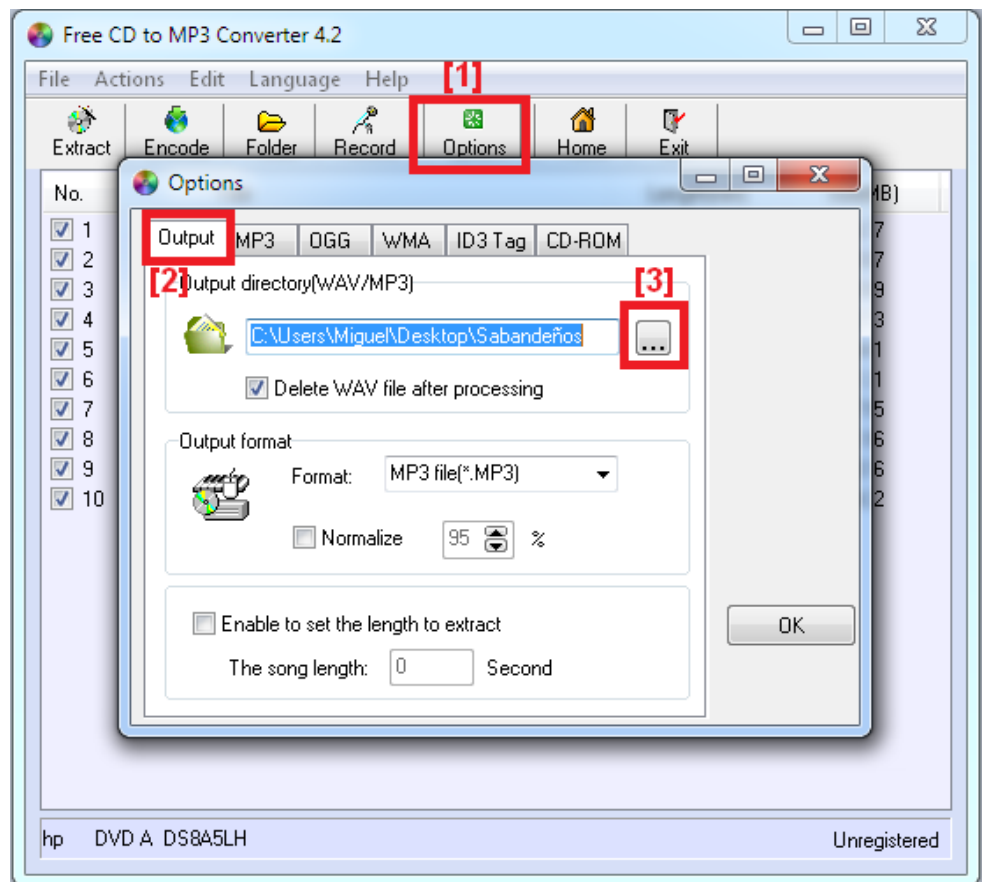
Free CD to MP3 Converter 4.2

File Actions Edit Language Help

[1]

Extract Encode Folder Record Options Home Exit

No.

1
2
3
4
5
6
7
8
9
10

MB)
7
7
9
3
1
1
5
6
6
2

Options

Output MP3 OGG WMA ID3 Tag CD-ROM

[2]

Output directory(WAV/MP3)

[3]

C:\Users\Miguel\Desktop\Sabandeños

...

Delete WAV file after processing

Output format

Format: MP3 file(*.MP3)

Normalize 95 %

Enable to set the length to extract

The song length: 0 Second

OK

hp DVD A DS8A5LH

Unregistered